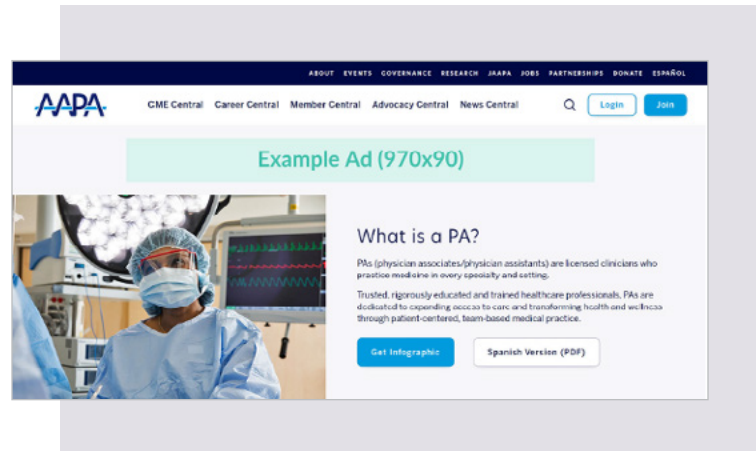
ABOUT EVENTS GOVERNANCE RESEARCH JAAPA JOBS PARTNERSHIPS DONATE ESPAÑOL

AAPA CME Central Career Central Member Central Advocacy Central News Central Login Join

Example Ad (970x90)

What is a PA?

PAs (physician associates/physician assistants) are licensed clinicians who practice medicine in every specialty and setting.

Trusted, rigorously educated and trained healthcare professionals, PAs are dedicated to expanding access to care and transforming health and wellness through patient-centered, team-based medical practice.

Get Infographic

Spanish Version (PDF)